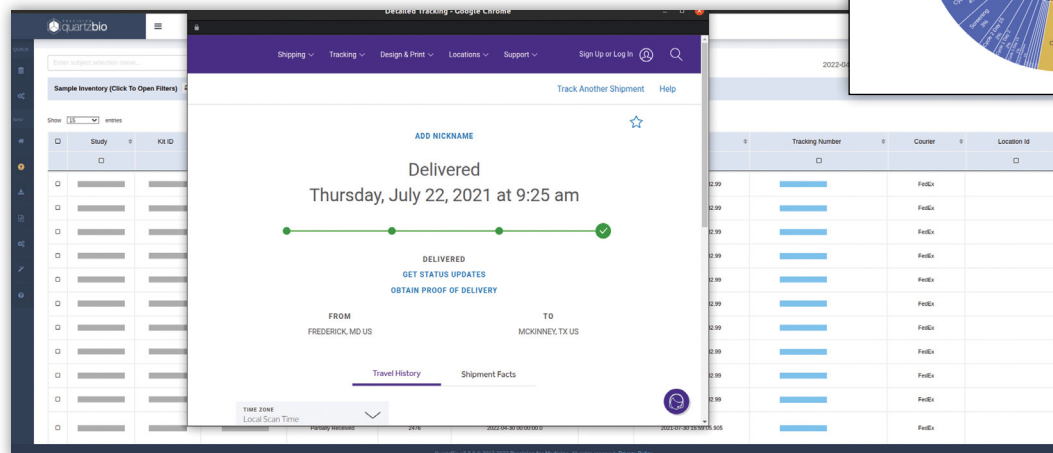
Detailed Tracking - Google Chrome

quartzbio

Enter subject selection name...

Sample Inventory (Click To Open Filters)

Show 15 entries

Study

Kit ID

Tracking Number

Courier

Location Id

Shipping

Tracking

Design & Print

Locations

Support

Sign Up or Log In

Track Another Shipment

Help

ADD NICKNAME

Delivered

Thursday, July 22, 2021 at 9:25 am

DELIVERED

GET STATUS UPDATES

OBTAIN PROOF OF DELIVERY

FROM

FREDERICK, MD US

TO

MCKINNEY, TX US

Travel History

Shipment Facts

TIME ZONE

Local Scan Time

FedEx

FedEx

FedEx

FedEx

FedEx

FedEx

FedEx

FedEx

FedEx

FedEx

FedEx

Partially Received

2476

2022-04-30 00:00:00.0

2021-07-30 15:59:05.905

2022-04